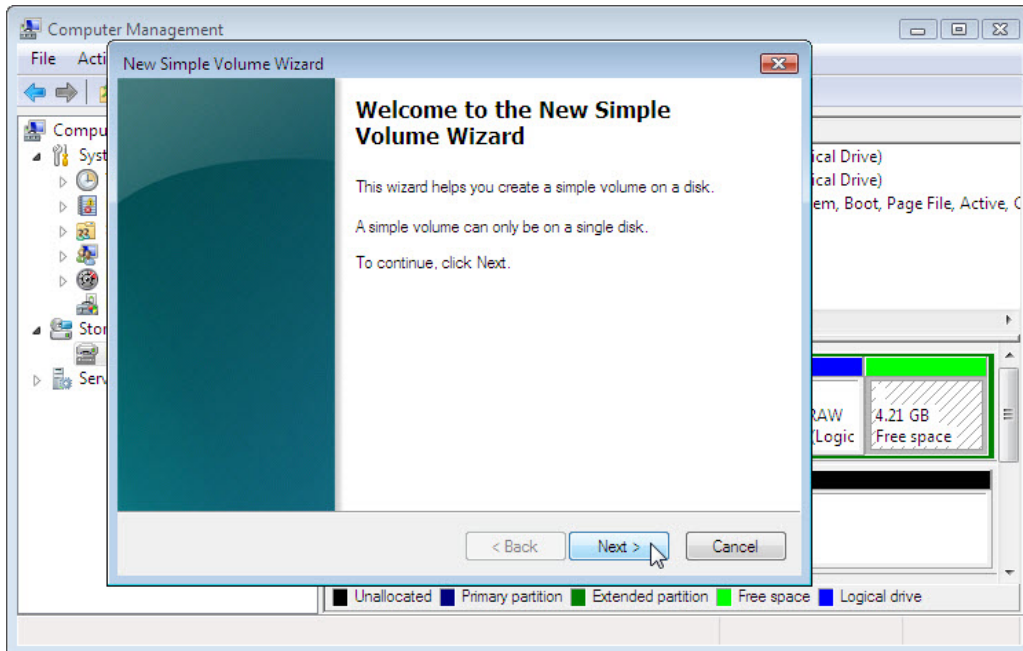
Computer Management

File Acti

Compu
Syst
Stor
Serv

New Simple Volume Wizard

Welcome to the New Simple Volume Wizard

This wizard helps you create a simple volume on a disk.

A simple volume can only be on a single disk.

To continue, click Next.

< Back Next > Cancel

ical Drive)
ical Drive)
em, Boot, Page File, Active, C

RAW
(Logic

4.21 GB
Free space

Unallocated Primary partition Extended partition Free space Logical drive